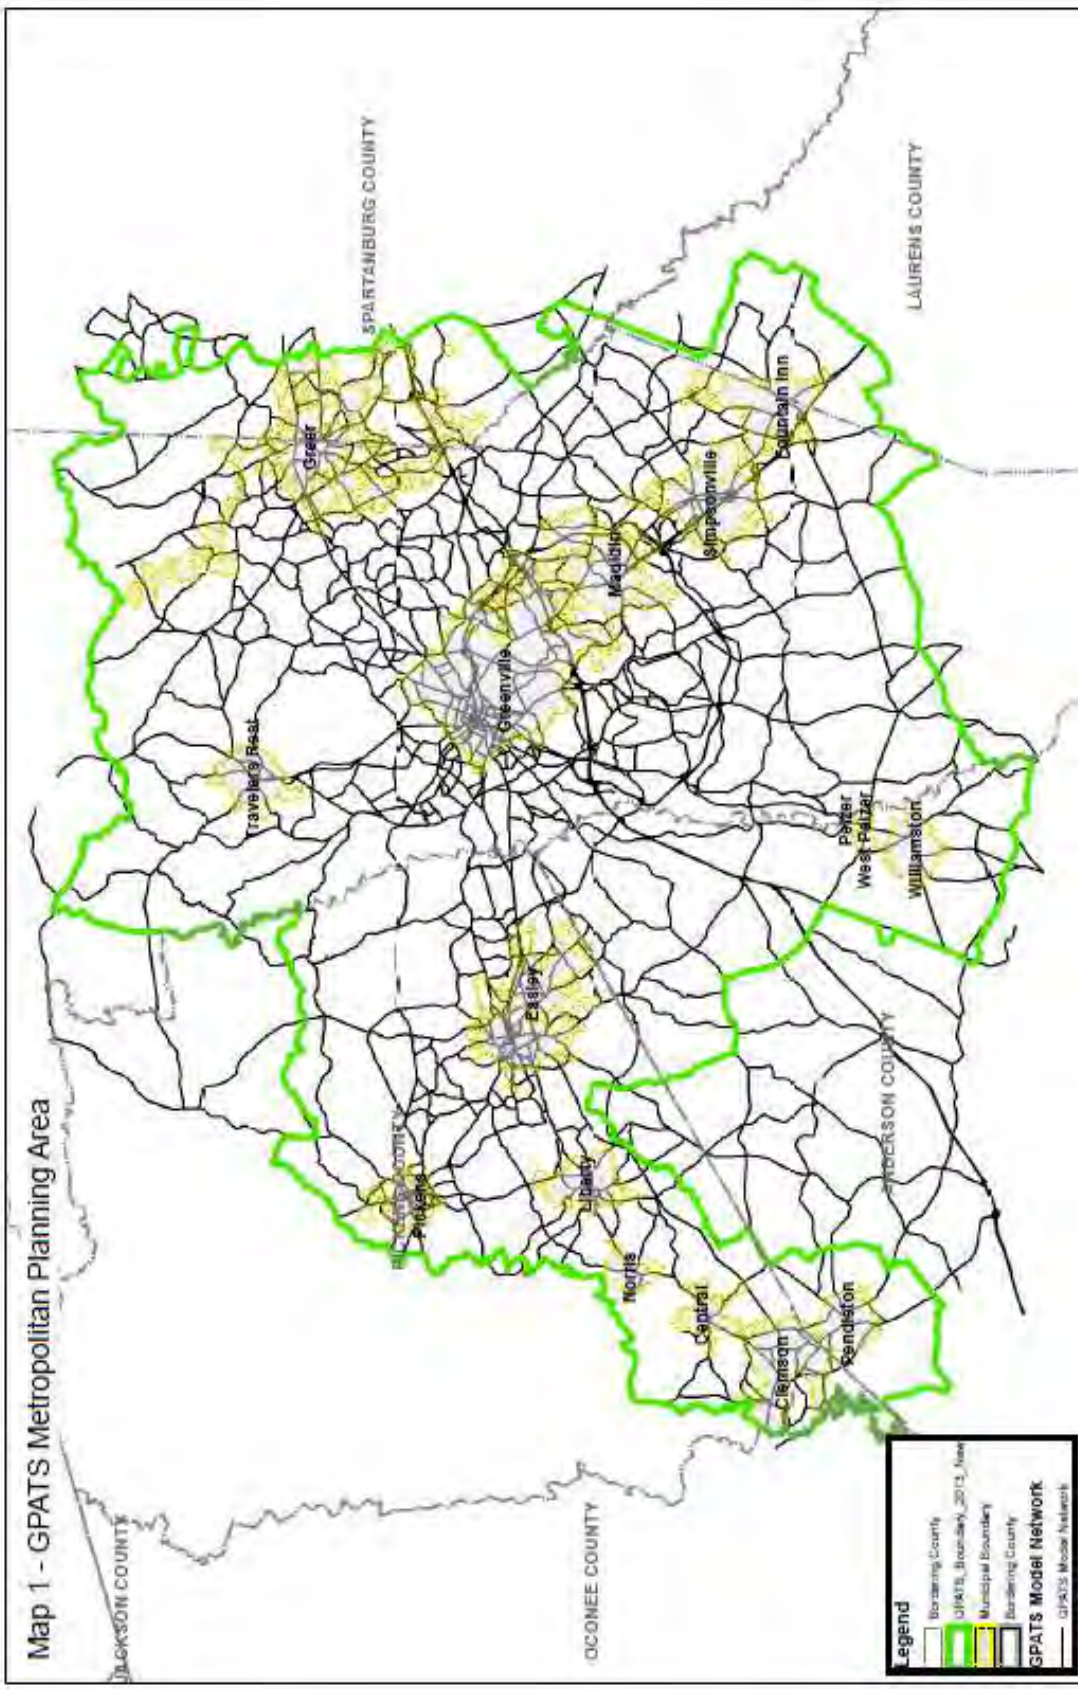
Map 1 - GPATS Metropolitan Planning Area

SPARTANBURG COUNTY

LAURENS COUNTY

Greer

Fountain Inn

Simpsonville

Mauldin

Greenville

Travelers Rest

Pelzer

West Pelzer

Williamston

Easley

ANDERSON COUNTY

PICKENS COUNTY

Pickens

Liberty

Norris

Central

Clemson

Pendleton

JACKSON COUNTY

OCONEE COUNTY

Legend

Bordering County

GPATS_Boundary_2013_New

Municipal Boundary

Bordering County

GPATS Model Network

GPATS Model Network